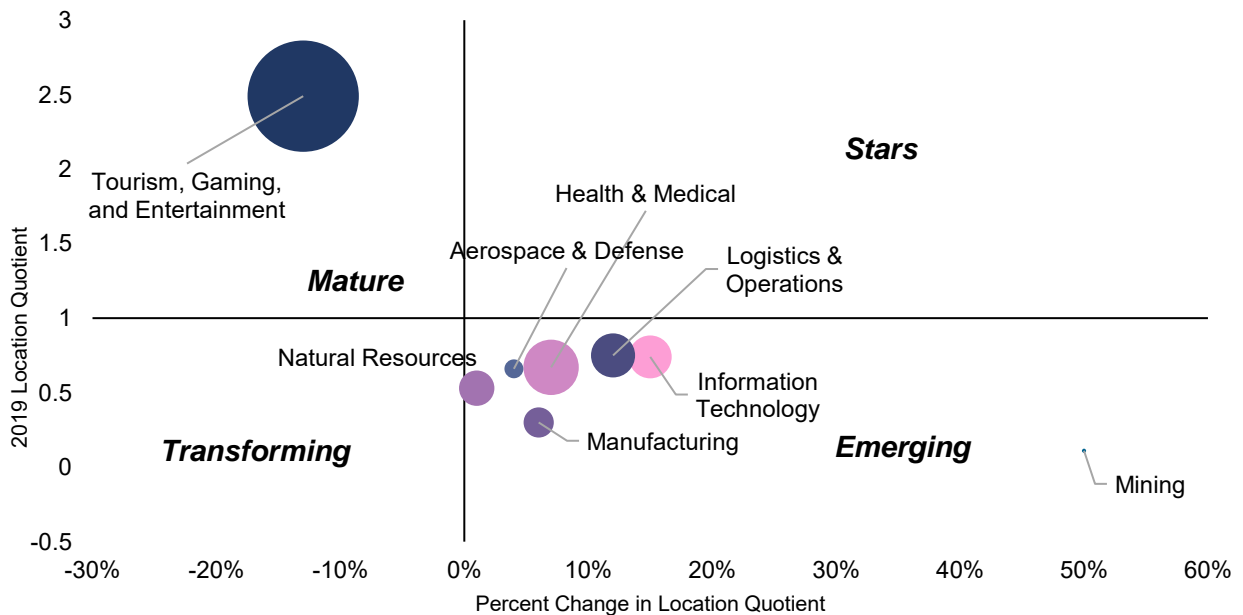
3
2.5
2
1.5
1
0.5
0
-0.5

2019 Location Quotient

-30% -20% -10% 0% 10% 20% 30% 40% 50% 60%

Percent Change in Location Quotient

Tourism, Gaming, and Entertainment

Stars

Health & Medical

Aerospace & Defense

Logistics & Operations

Mature

Natural Resources

Information Technology

Manufacturing

Transforming

Emerging

Mining